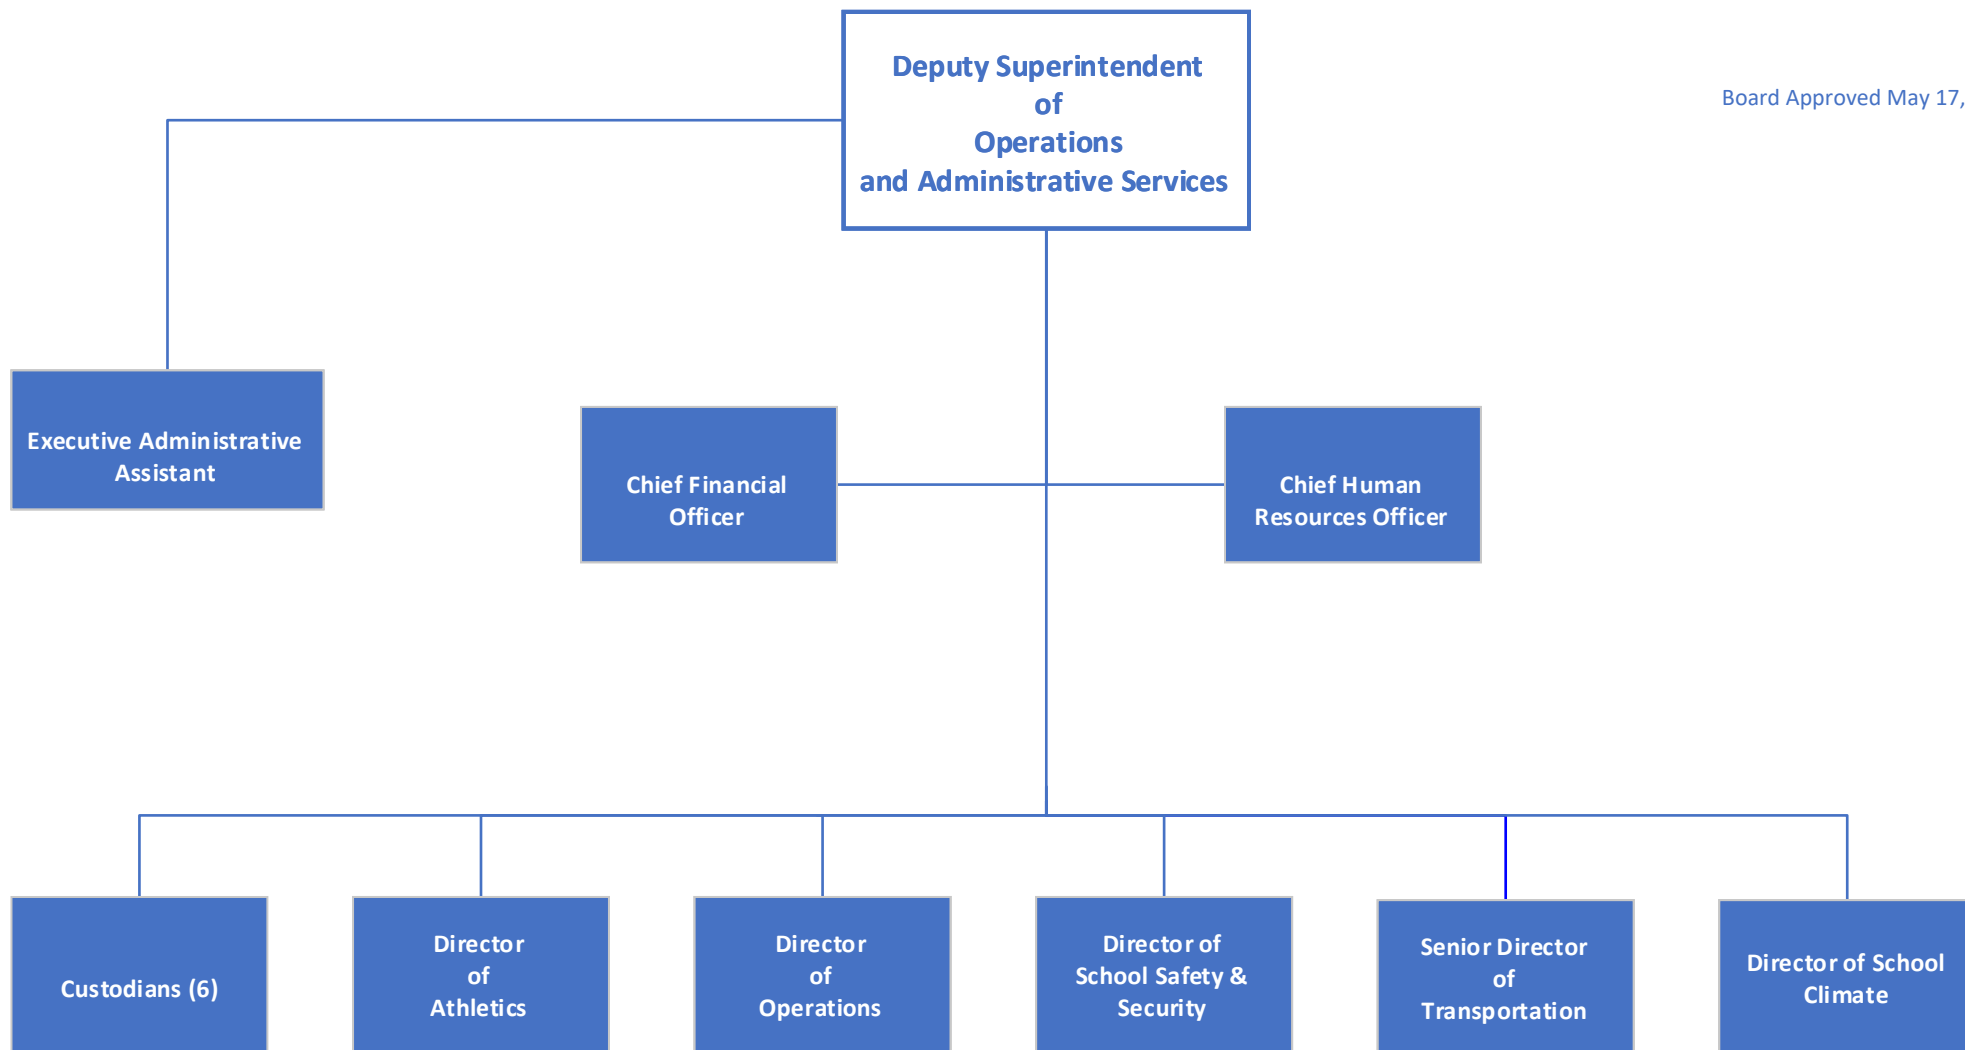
Deputy Superintendent of Operations and Administrative Services

Board Approved May 17,

Executive Administrative Assistant

Chief Financial Officer

Chief Human Resources Officer

Custodians (6)

Director of Athletics

Director of Operations

Director of School Safety & Security

Senior Director of Transportation

Director of School Climate